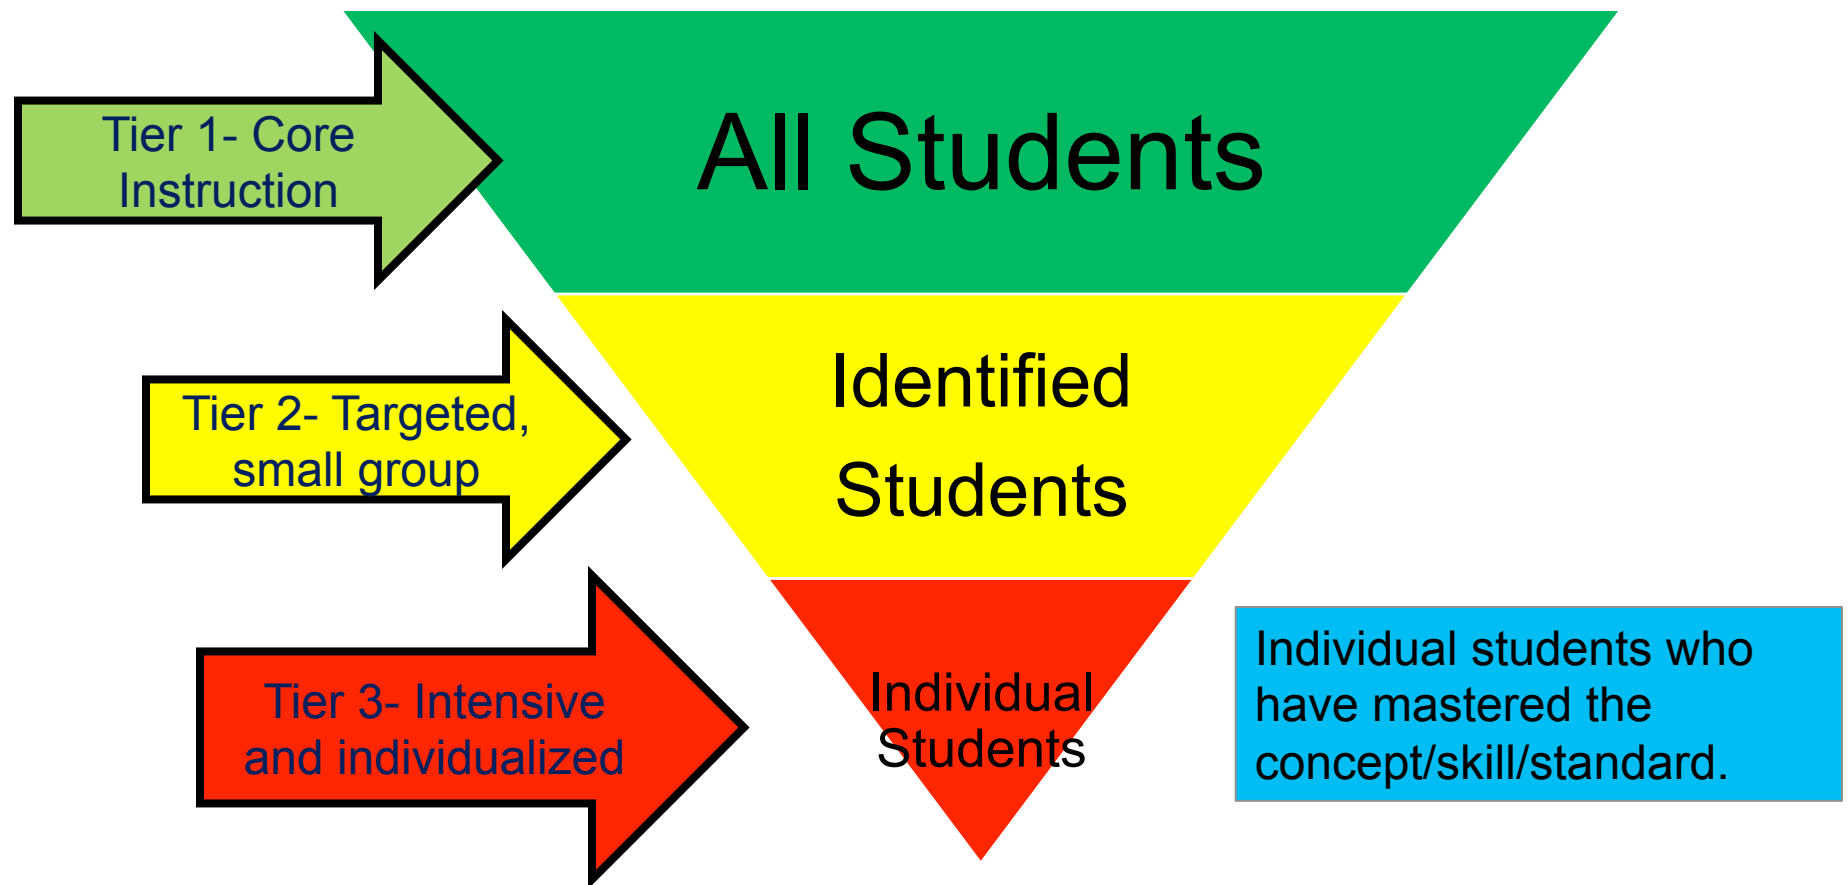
Tier 1- Core Instruction

All Students

Tier 2- Targeted, small group

Identified Students

Tier 3- Intensive and individualized

Individual Students

Individual students who have mastered the concept/skill/standard.